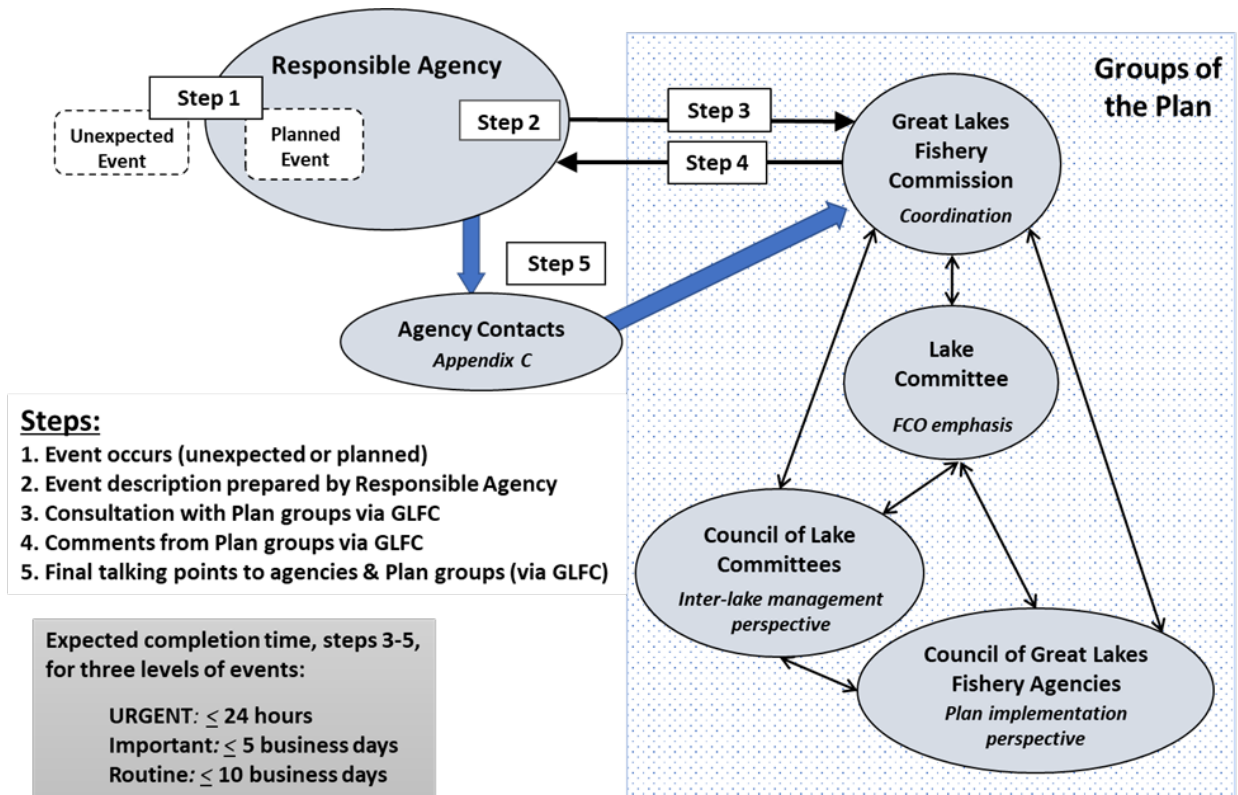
Responsible Agency

Step 1

Unexpected Event

Planned Event

Step 2

Step 3

Step 4

Step 5

Agency Contacts
Appendix C

Groups of the Plan

Great Lakes Fishery Commission
Coordination

Lake Committee
FCO emphasis

Council of Lake Committees
Inter-lake management perspective

Council of Great Lakes Fishery Agencies
Plan implementation perspective

Steps:
1. Event occurs (unexpected or planned)
2. Event description prepared by Responsible Agency
3. Consultation with Plan groups via GLFC
4. Comments from Plan groups via GLFC
5. Final talking points to agencies & Plan groups (via GLFC)

Expected completion time, steps 3-5, for three levels of events:

URGENT: $\leq$ 24 hours
Important: $\leq$ 5 business days
Routine: $\leq$ 10 business days